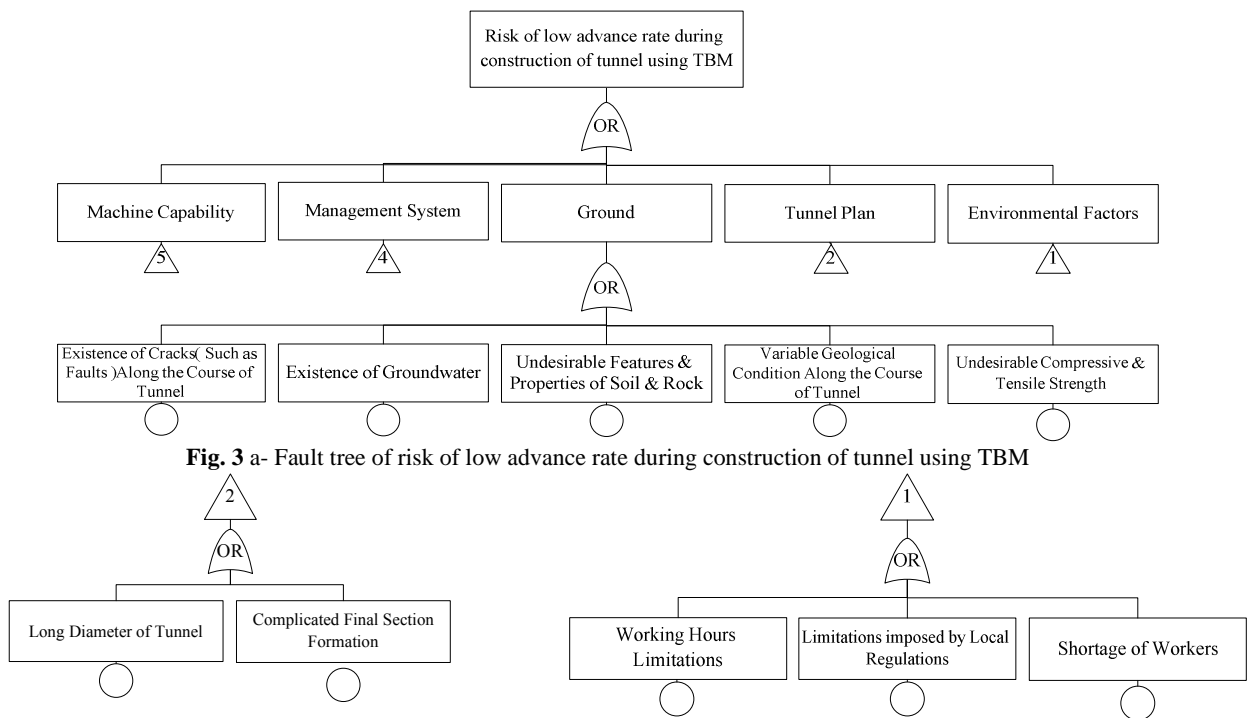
Risk of low advance rate during construction of tunnel using TBM

OR

Machine Capability

5

Management System

4

Ground

Tunnel Plan

2

Environmental Factors

1

OR

Existence of Cracks( Such as Faults )Along the Course of Tunnel

Existence of Groundwater

Undesirable Features & Properties of Soil & Rock

Variable Geological Condition Along the Course of Tunnel

Undesirable Compressive & Tensile Strength

**Fig. 3** a- Fault tree of risk of low advance rate during construction of tunnel using TBM

2

OR

Long Diameter of Tunnel

Complicated Final Section Formation

1

OR

Working Hours Limitations

Limitations imposed by Local Regulations

Shortage of Workers